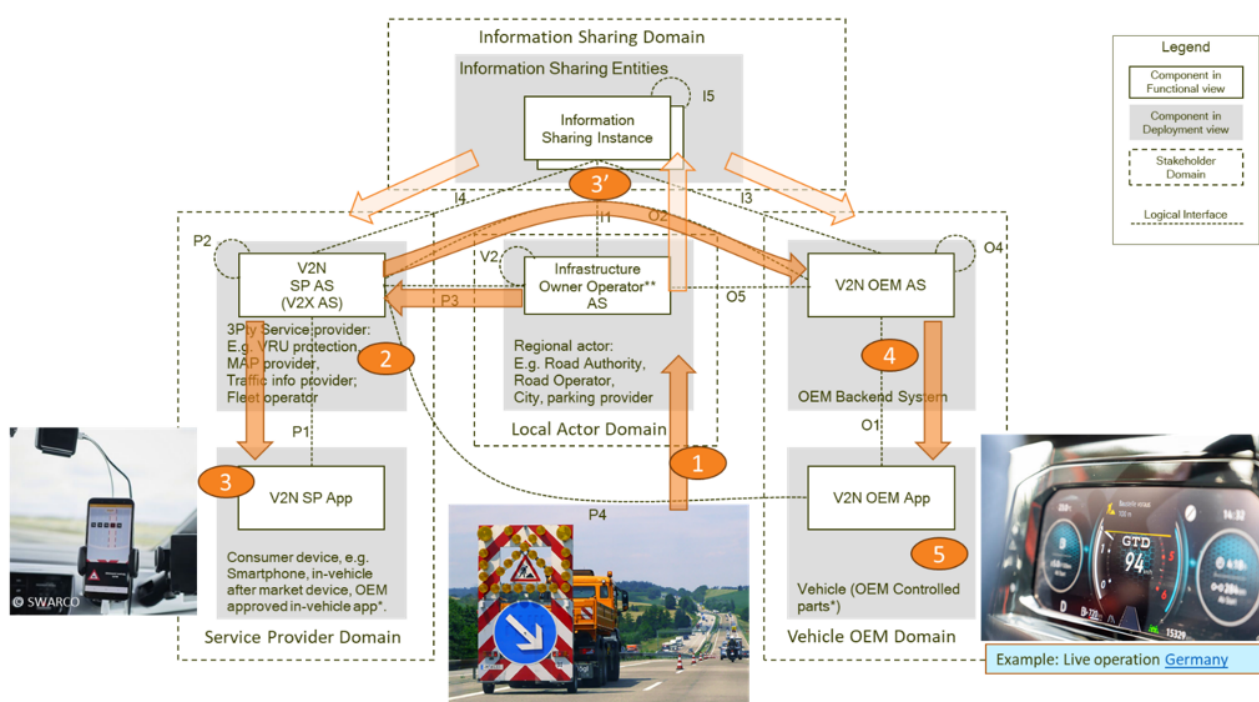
Information Sharing Domain

Information Sharing Entities

Information Sharing Instance

I5

3'

I4

I1

O2

I3

P2

V2N SP AS (V2X AS)

V2

Infrastructure Owner Operator** AS

V2N OEM AS

O4

P3

O5

3Ply Service provider: E.g. VRU protection, MAP provider, Traffic info provider; Fleet operator

2

Regional actor: E.g. Road Authority, Road Operator, City, parking provider

4

OEM Backend System

P1

Local Actor Domain

O1

3

V2N SP App

1

V2N OEM App

P4

5

Consumer device, e.g. Smartphone, in-vehicle after market device, OEM approved in-vehicle app*.

Vehicle (OEM Controlled parts*)

Service Provider Domain

Vehicle OEM Domain

© SWARCO

GTD

94

Example: Live operation Germany

Legend

Component in Functional view

Component in Deployment view

Stakeholder Domain

Logical Interface